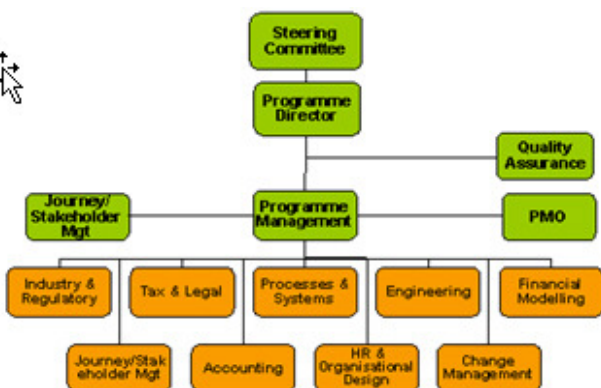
Steering Committee

Programme Director

Quality Assurance

Journey/ Stakeholder Mgt

Programme Management

PMO

Industry & Regulatory

Tax & Legal

Processes & Systems

Engineering

Financial Modelling

Journey/Stakeholder Mgt

Accounting

HR & Organisational Design

Change Management